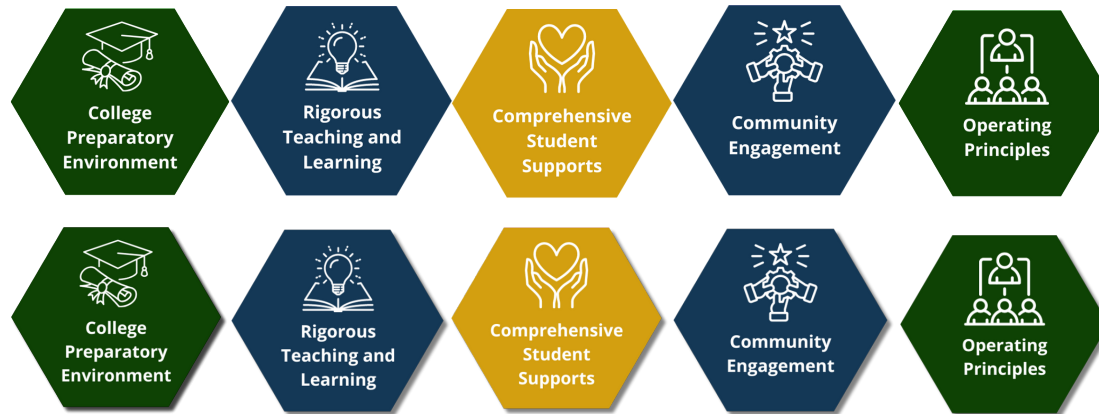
College Preparatory Environment

Rigorous Teaching and Learning

Comprehensive Student Supports

Community Engagement

Operating Principles

College Preparatory Environment

Rigorous Teaching and Learning

Comprehensive Student Supports

Community Engagement

Operating Principles